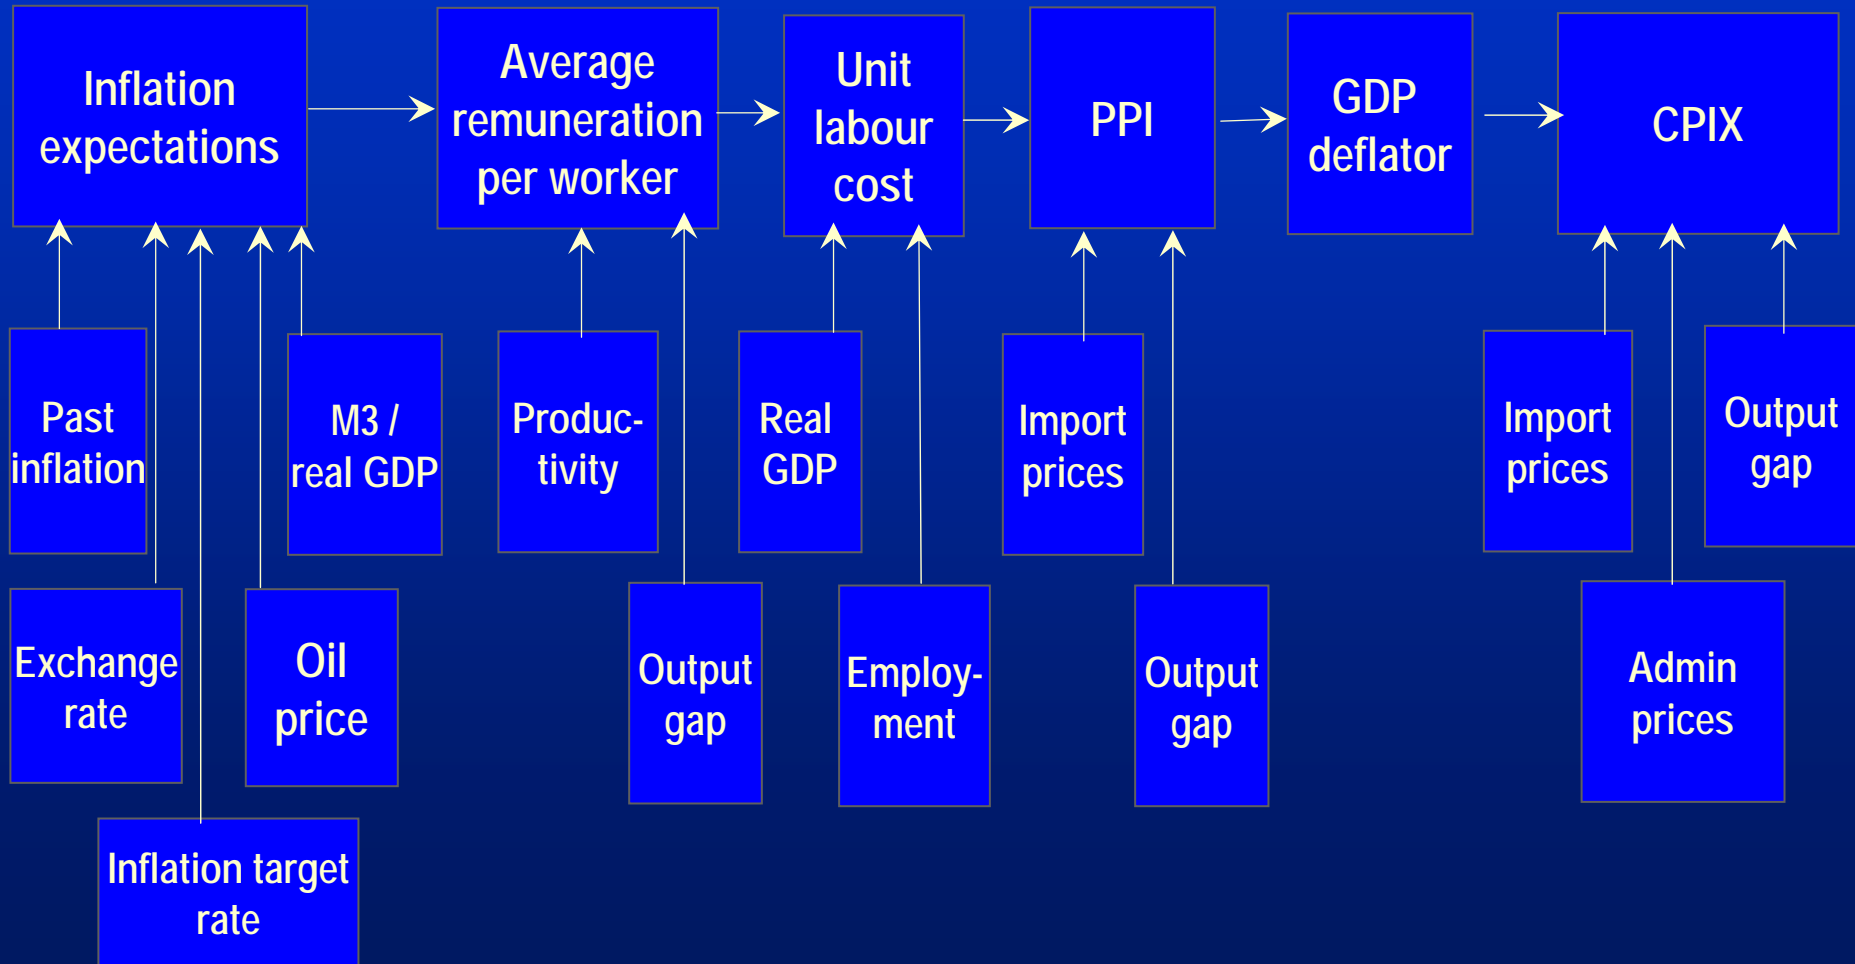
Inflation expectations

Average remuneration per worker

Unit labour cost

PPI

GDP deflator

CPIX

Past inflation

M3 / real GDP

Productivity

Real GDP

Import prices

Import prices

Output gap

Exchange rate

Oil price

Output gap

Employment

Output gap

Admin prices

Inflation target rate